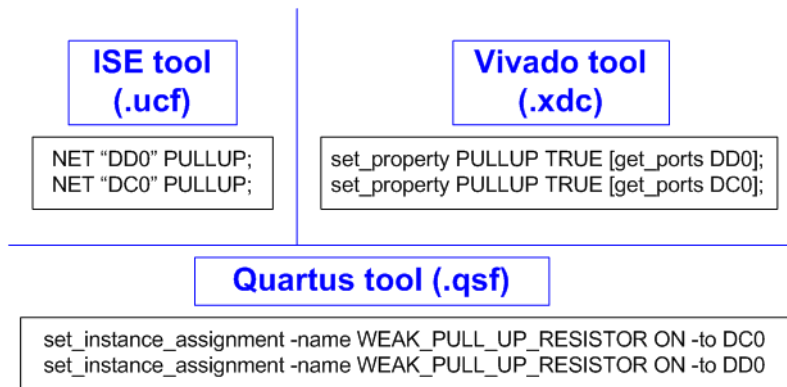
ISE tool
(.ucf)

NET “DD0” PULLUP;
NET “DC0” PULLUP;

Vivado tool
(.xdc)

set_property PULLUP TRUE [get_ports DD0];
set_property PULLUP TRUE [get_ports DC0];

Quartus tool (.qsf)

set_instance_assignment -name WEAK_PULL_UP_RESISTOR ON -to DC0
set_instance_assignment -name WEAK_PULL_UP_RESISTOR ON -to DD0